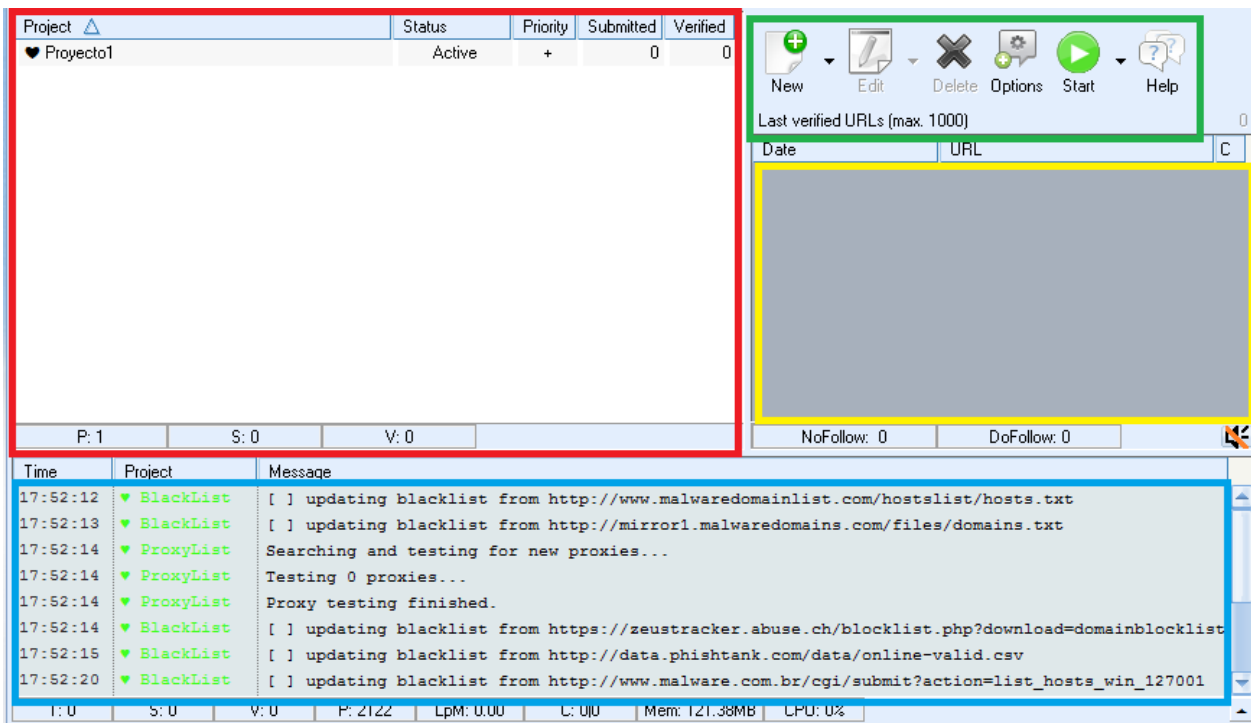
| Project | Status | Priority | Submitted | Verified |
|---|---|---|---|---|
| ♥ Proyecto1 | Active | + | 0 | 0 |

P: 1 | S: 0 | V: 0

New | Edit | Delete | Options | Start | Help

Last verified URLs (max. 1000)

0

| Date | URL | C |
|---|---|---|

NoFollow: 0 | DoFollow: 0

| Time | Project | Message |
|---|---|---|
| 17:52:12 | ♥ BlackList | [ ] updating blacklist from http://www.malwaredomainlist.com/hostslist/hosts.txt |
| 17:52:13 | ♥ BlackList | [ ] updating blacklist from http://mirror1.malwaredomains.com/files/domains.txt |
| 17:52:14 | ♥ ProxyList | Searching and testing for new proxies... |
| 17:52:14 | ♥ ProxyList | Testing 0 proxies... |
| 17:52:14 | ♥ ProxyList | Proxy testing finished. |
| 17:52:14 | ♥ BlackList | [ ] updating blacklist from https://zeustracker.abuse.ch/blocklist.php?download=domainblocklist |
| 17:52:15 | ♥ BlackList | [ ] updating blacklist from http://data.phishtank.com/data/online-valid.csv |
| 17:52:20 | ♥ BlackList | [ ] updating blacklist from http://www.malware.com.br/cgi/submit?action=list_hosts_win_127001 |

T: 0 | S: 0 | V: 0 | P: 2122 | LpM: 0.00 | C: 0|0 | Mem: 121.38MB | CPU: 0%